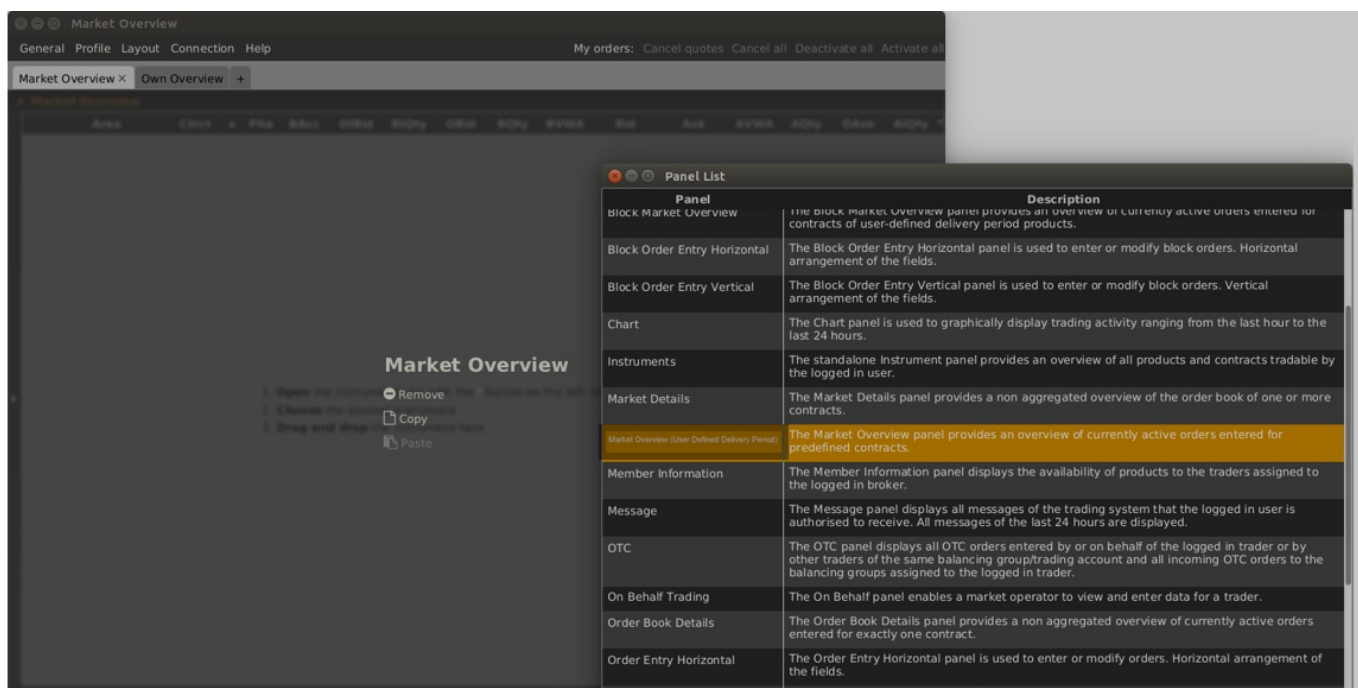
Market Overview

General Profile Layout Connection Help

My orders: Cancel quotes Cancel all Deactivate all Activate all

Market Overview × Own Overview +

Market Overview

Market Overview

1. Open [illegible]
2. Choose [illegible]
3. Drag and drop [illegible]

Remove
Copy
Paste

Panel List

| Panel | Description |
|---|---|
| Block Market Overview | The Block Market Overview panel provides an overview of currently active orders entered for contracts of user-defined delivery period products. |
| Block Order Entry Horizontal | The Block Order Entry Horizontal panel is used to enter or modify block orders. Horizontal arrangement of the fields. |
| Block Order Entry Vertical | The Block Order Entry Vertical panel is used to enter or modify block orders. Vertical arrangement of the fields. |
| Chart | The Chart panel is used to graphically display trading activity ranging from the last hour to the last 24 hours. |
| Instruments | The standalone Instrument panel provides an overview of all products and contracts tradable by the logged in user. |
| Market Details | The Market Details panel provides a non aggregated overview of the order book of one or more contracts. |
| Market Overview (User Defined Delivery Period) | The Market Overview panel provides an overview of currently active orders entered for predefined contracts. |
| Member Information | The Member Information panel displays the availability of products to the traders assigned to the logged in broker. |
| Message | The Message panel displays all messages of the trading system that the logged in user is authorised to receive. All messages of the last 24 hours are displayed. |
| OTC | The OTC panel displays all OTC orders entered by or on behalf of the logged in trader or by other traders of the same balancing group/trading account and all incoming OTC orders to the balancing groups assigned to the logged in trader. |
| On Behalf Trading | The On Behalf panel enables a market operator to view and enter data for a trader. |
| Order Book Details | The Order Book Details panel provides a non aggregated overview of currently active orders entered for exactly one contract. |
| Order Entry Horizontal | The Order Entry Horizontal panel is used to enter or modify orders. Horizontal arrangement of the fields. |